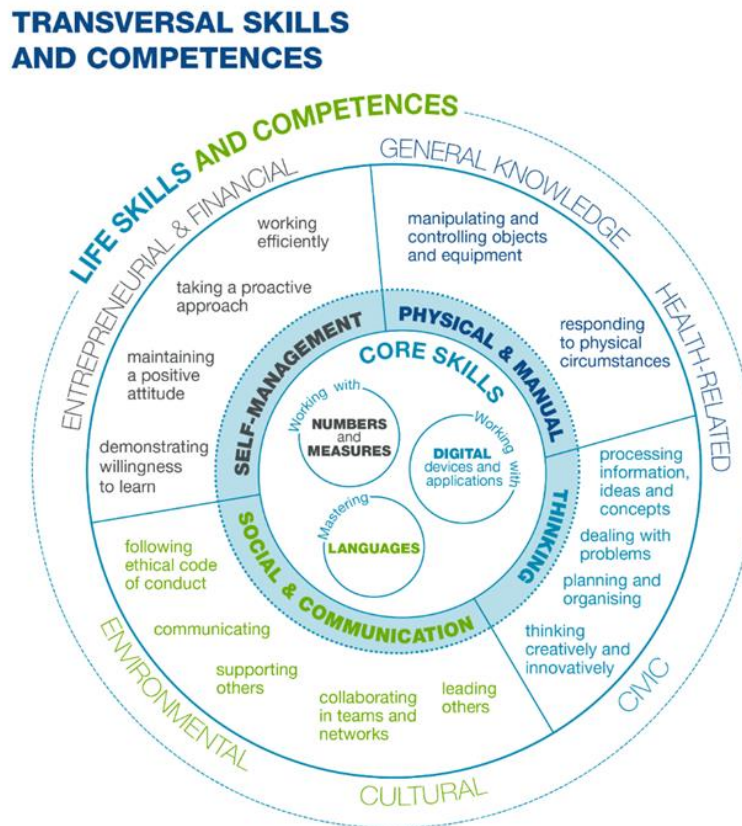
TRANSVERSAL SKILLS AND COMPETENCES

LIFE SKILLS AND COMPETENCES

ENTREPRENEURIAL & FINANCIAL

GENERAL KNOWLEDGE

HEALTH-RELATED

CIVIC

CULTURAL

ENVIRONMENTAL

working efficiently

taking a proactive approach

maintaining a positive attitude

demonstrating willingness to learn

manipulating and controlling objects and equipment

responding to physical circumstances

processing information, ideas and concepts

dealing with problems

planning and organising

thinking creatively and innovatively

following ethical code of conduct

communicating

supporting others

collaborating in teams and networks

leading others

SELF-MANAGEMENT

PHYSICAL & MANUAL

THINKING

SOCIAL & COMMUNICATION

CORE SKILLS

Working with NUMBERS and MEASURES

Working with DIGITAL devices and applications

Mastering LANGUAGES